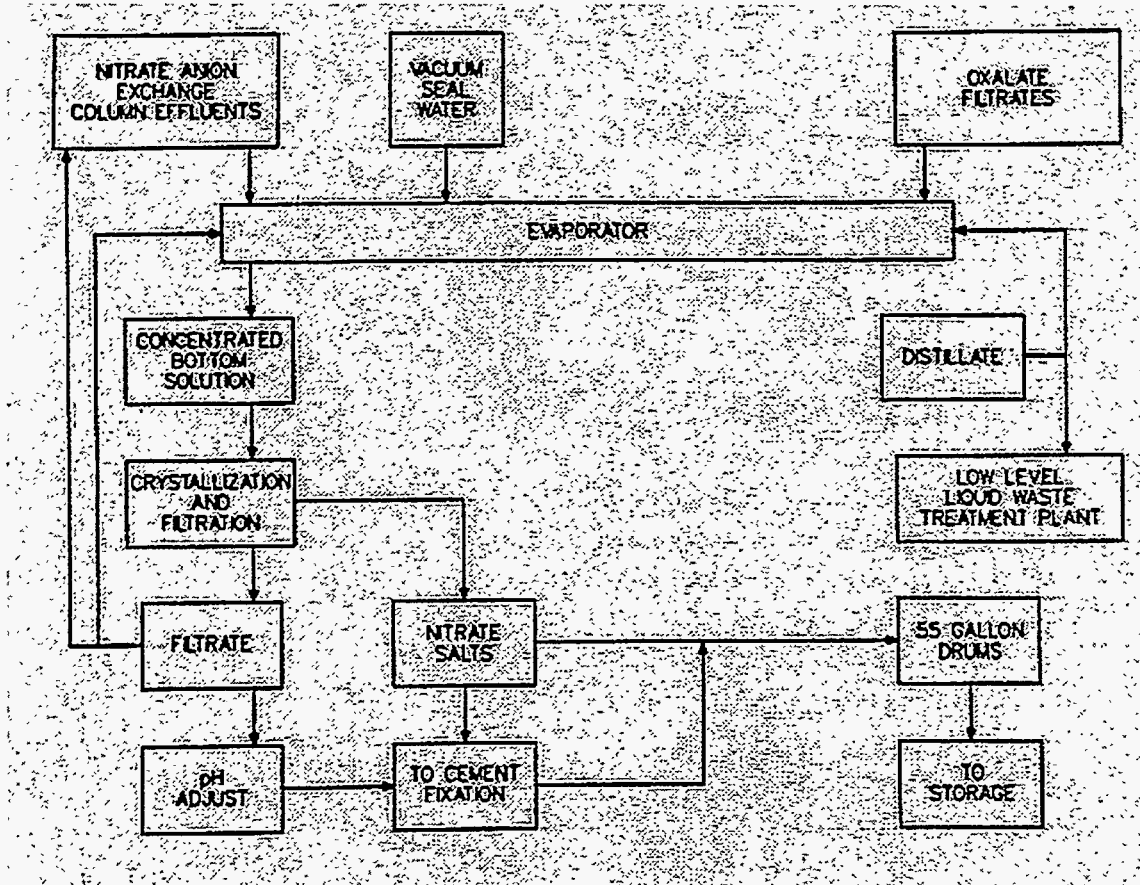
NITRATE ANION EXCHANGE COLUMN EFFLUENTS

VACUUM SEAL WATER

OXALATE FILTRATES

EVAPORATOR

CONCENTRATED BOTTOM SOLUTION

DISTILLATE

CRYSTALLIZATION AND FILTRATION

LOW LEVEL LIQUID WASTE TREATMENT PLANT

FILTRATE

NITRATE SALTS

55 GALLON DRUMS

pH ADJUST

TO CEMENT FIXATION

TO STORAGE